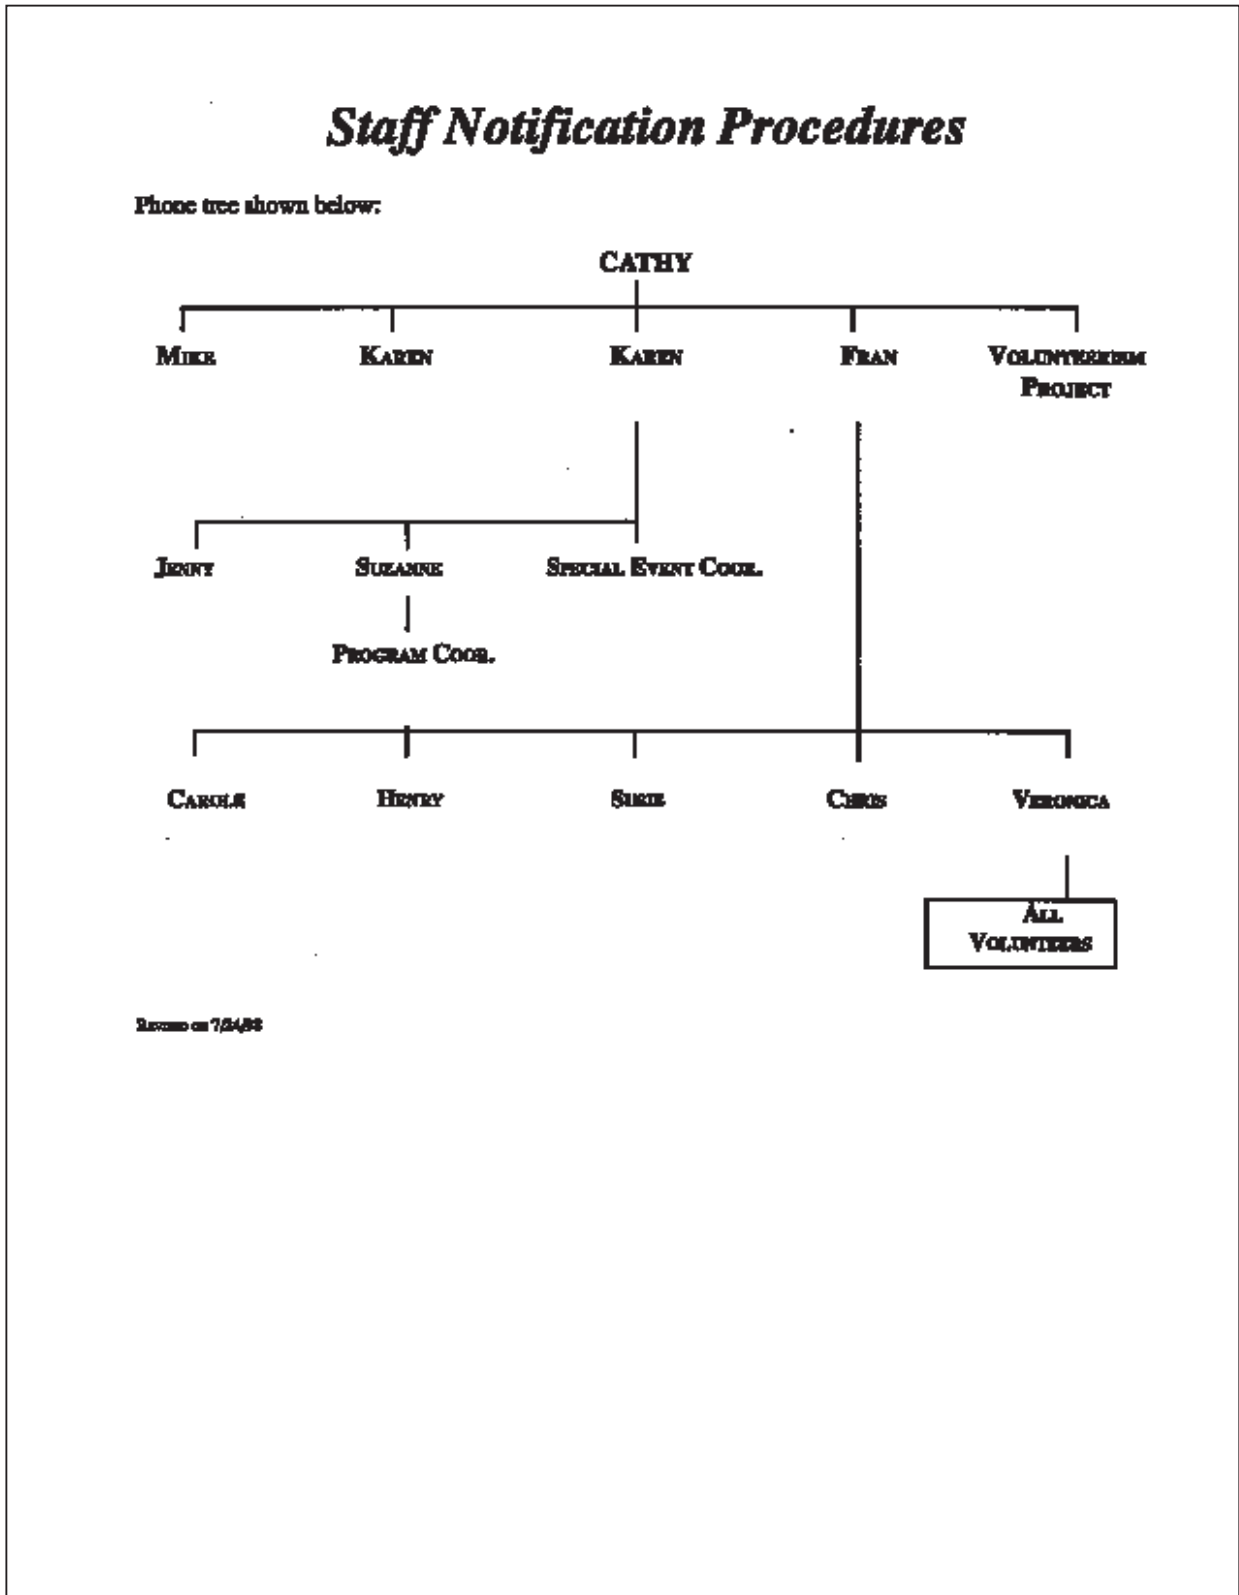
Staff Notification Procedures

Phone tree shown below:

CATHY

MIKE

KAREN

KAREN

FRAN

VOLUNTEERISM PROJECT

JENNY

SUZANNE

SPECIAL EVENT COOR.

PROGRAM COOR.

CAROLE

HENRY

SUSIE

CHRIS

VERONICA

ALL VOLUNTEERS

Revised on 7/24/98